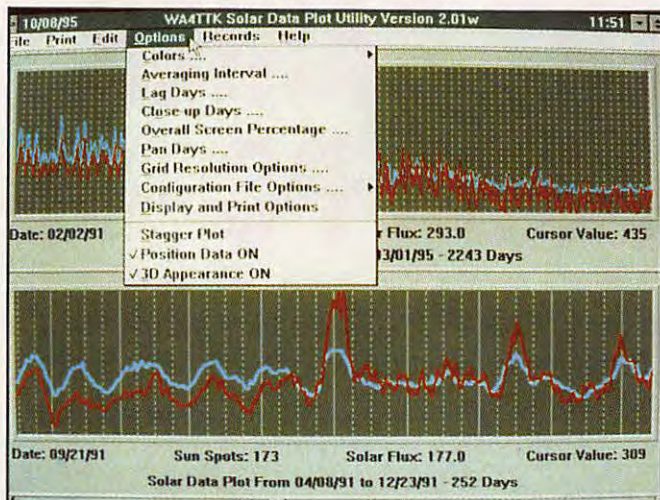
10/08/95 WA4TTK Solar Data Plot Utility Version 2.01w 11:51

ile Print Edit Options Records Help

Colors ....
Averaging Interval ....
Lag Days ....
Close up Days ....
Overall Screen Percentage ....
Pan Days ....
Grid Resolution Options ....
Configuration File Options ....
Display and Print Options

Stagger Plot
✓Position Data ON
✓3D Appearance ON

Date: 02/02/91 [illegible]r Flux: 293.0 Cursor Value: 435

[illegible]3/01/95 - 2243 Days

Date: 09/21/91 Sun Spots: 173 Solar Flux: 177.0 Cursor Value: 309

Solar Data Plot From 04/08/91 to 12/23/91 - 252 Days